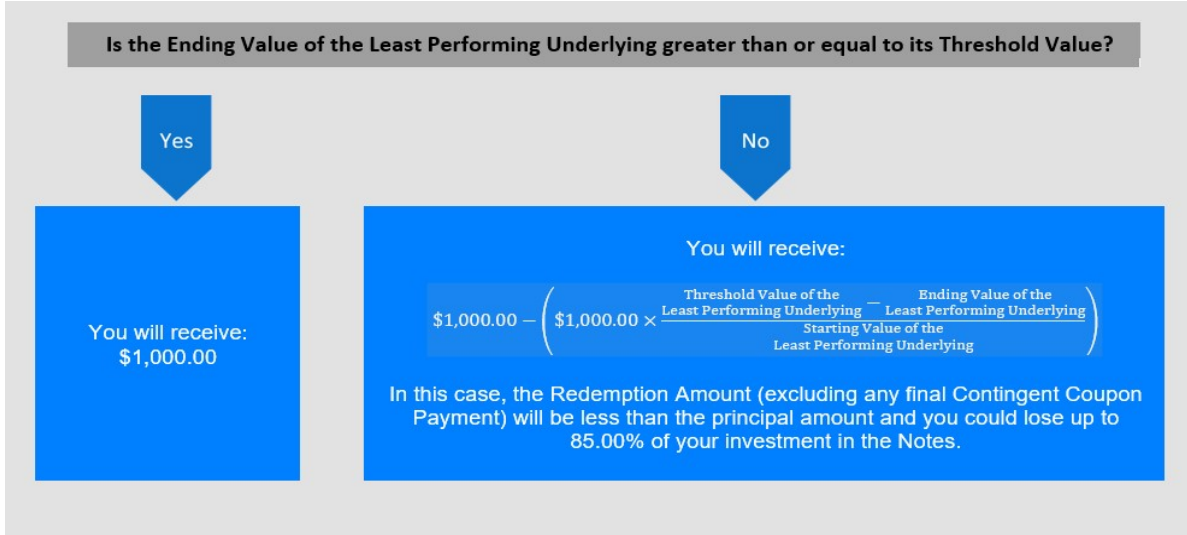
Is the Ending Value of the Least Performing Underlying greater than or equal to its Threshold Value?

Yes

No

You will receive:
\$1,000.00

You will receive:

$\$1,000.00 - \left(\$1,000.00 \times \frac{\text{Threshold Value of the Least Performing Underlying} - \text{Ending Value of the Least Performing Underlying}}{\text{Starting Value of the Least Performing Underlying}}\right)$

In this case, the Redemption Amount (excluding any final Contingent Coupon Payment) will be less than the principal amount and you could lose up to 85.00% of your investment in the Notes.